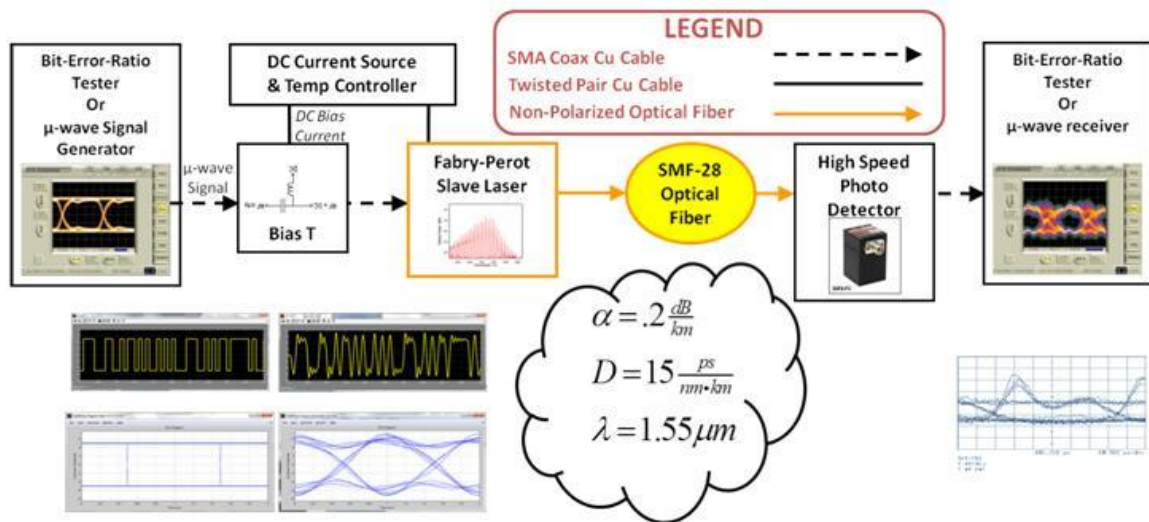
LEGEND

SMA Coax Cu Cable

Twisted Pair Cu Cable

Non-Polarized Optical Fiber

Bit-Error-Ratio Tester Or μ-wave Signal Generator

DC Current Source & Temp Controller

DC Bias Current

μ-wave Signal

Bias T

Fabry-Perot Slave Laser

SMF-28 Optical Fiber

High Speed Photo Detector

Bit-Error-Ratio Tester Or μ-wave receiver

$\alpha = .2 \frac{dB}{km}$

$D = 15 \frac{ps}{nm \cdot km}$

$\lambda = 1.55 \mu m$